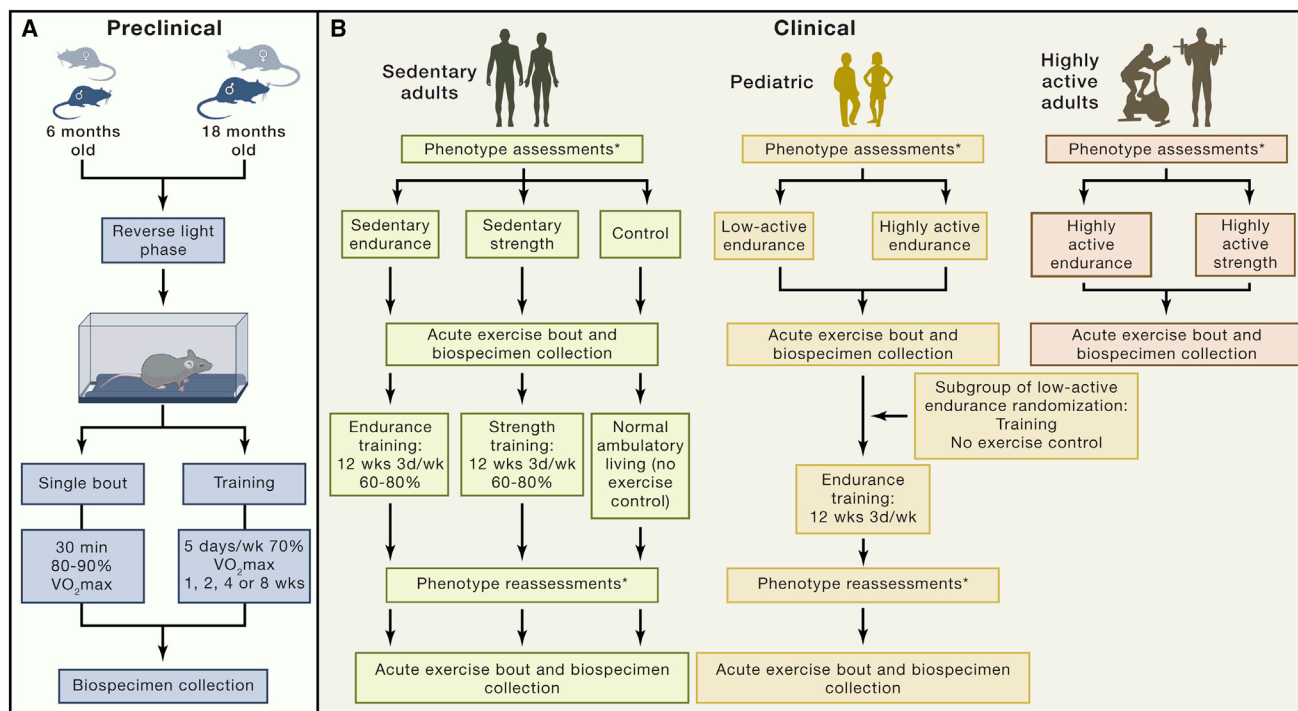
A Preclinical

♀ ♂ 6 months old

♀ ♂ 18 months old

Reverse light phase

Single bout

Training

30 min 80-90% $VO_2$max

5 days/wk 70% $VO_2$max 1, 2, 4 or 8 wks

Biospecimen collection

B Clinical

Sedentary adults

Pediatric

Highly active adults

Phenotype assessments*

Sedentary endurance

Sedentary strength

Control

Acute exercise bout and biospecimen collection

Endurance training: 12 wks 3d/wk 60-80%

Strength training: 12 wks 3d/wk 60-80%

Normal ambulatory living (no exercise control)

Phenotype reassessments*

Acute exercise bout and biospecimen collection

Phenotype assessments*

Low-active endurance

Highly active endurance

Acute exercise bout and biospecimen collection

Subgroup of low-active endurance randomization: Training No exercise control

Endurance training: 12 wks 3d/wk

Phenotype reassessments*

Acute exercise bout and biospecimen collection

Phenotype assessments*

Highly active endurance

Highly active strength

Acute exercise bout and biospecimen collection